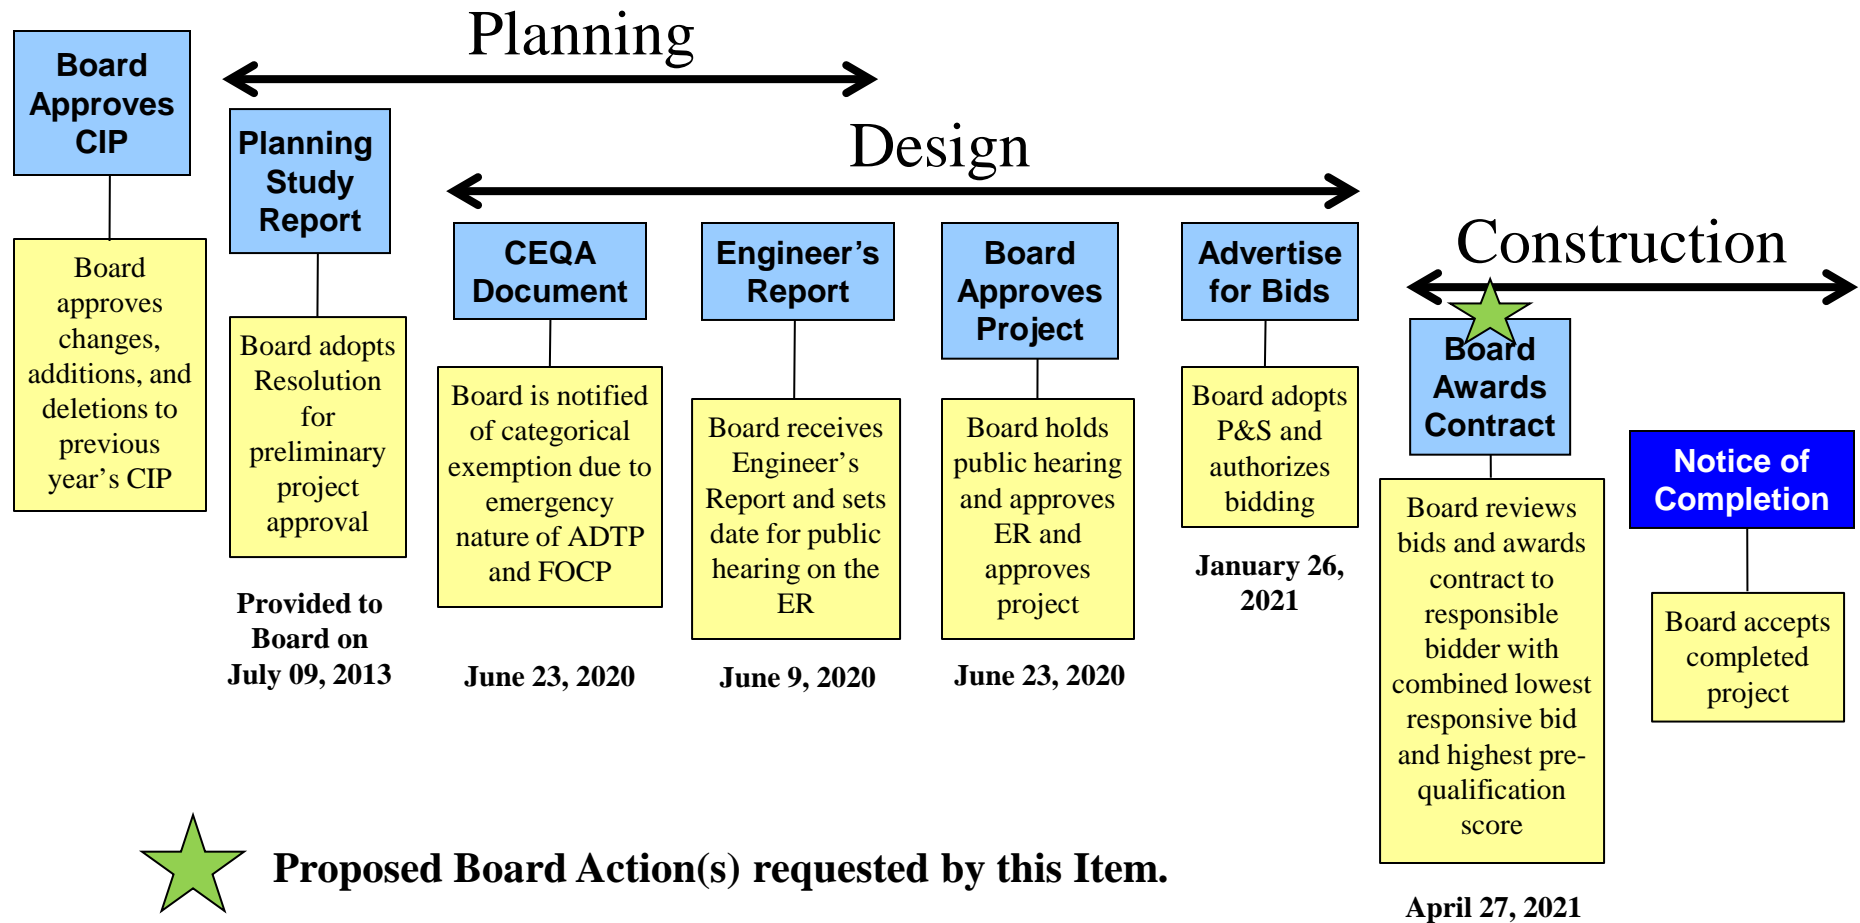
Planning

Design

Construction

Board Approves CIP

Board approves changes, additions, and deletions to previous year's CIP

Planning Study Report

Board adopts Resolution for preliminary project approval

Provided to Board on July 09, 2013

CEQA Document

Board is notified of categorical exemption due to emergency nature of ADTP and FOCP

June 23, 2020

Engineer's Report

Board receives Engineer's Report and sets date for public hearing on the ER

June 9, 2020

Board Approves Project

Board holds public hearing and approves ER and approves project

June 23, 2020

Advertise for Bids

Board adopts P&S and authorizes bidding

January 26, 2021

Board Awards Contract

Board reviews bids and awards contract to responsible bidder with combined lowest responsive bid and highest pre-qualification score

April 27, 2021

Notice of Completion

Board accepts completed project

Proposed Board Action(s) requested by this Item.